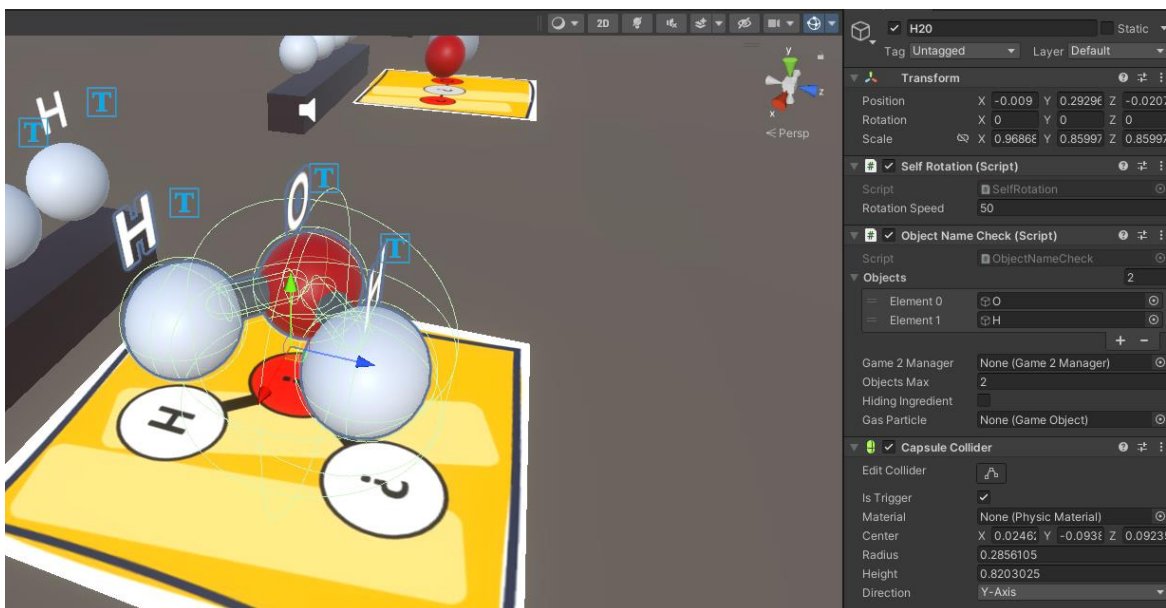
2D

y
z
x
< Persp

H
T
T
H
T
O
T
H
H
?

H20
Static
Tag Untagged
Layer Default

Transform
Position X -0.009 Y 0.29296 Z -0.0207
Rotation X 0 Y 0 Z 0
Scale X 0.96868 Y 0.85997 Z 0.85997

Self Rotation (Script)
Script SelfRotation
Rotation Speed 50

Object Name Check (Script)
Script ObjectNameCheck
Objects 2
Element 0 O
Element 1 H
+ −
Game 2 Manager None (Game 2 Manager)
Objects Max 2
Hiding Ingredient
Gas Particle None (Game Object)

Capsule Collider
Edit Collider
Is Trigger ✓
Material None (Physic Material)
Center X 0.0246 Y -0.0938 Z 0.09239
Radius 0.2856105
Height 0.8203025
Direction Y-Axis